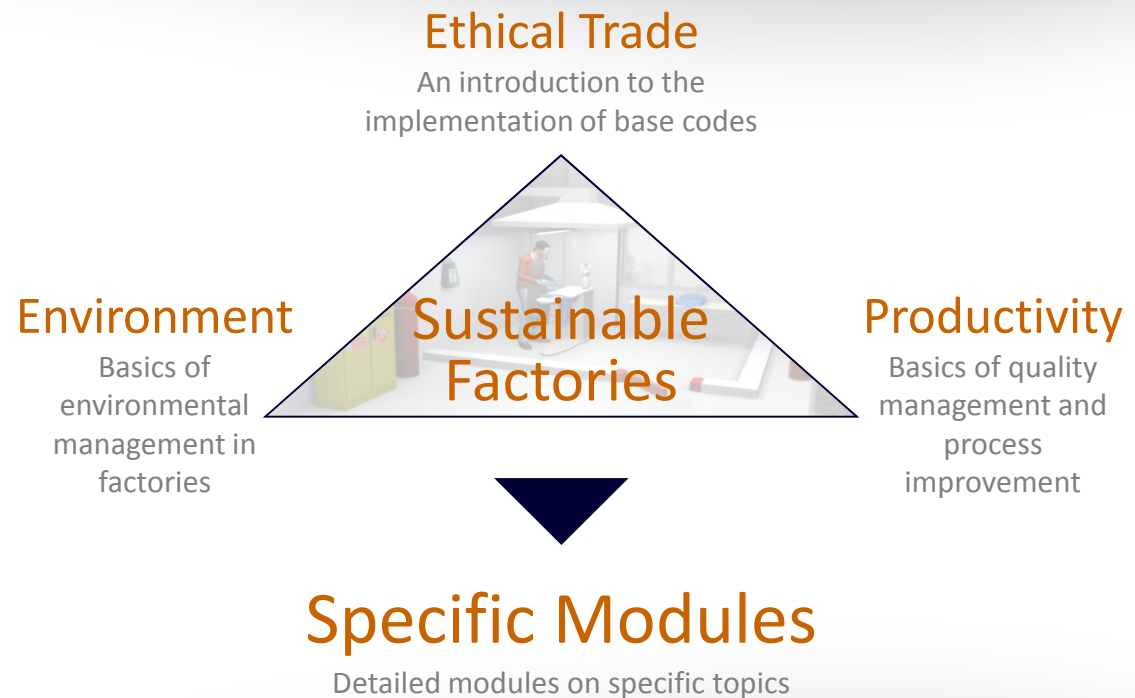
Ethical Trade

An introduction to the implementation of base codes

Environment

Basics of environmental management in factories

Sustainable Factories

Productivity

Basics of quality management and process improvement

Specific Modules

Detailed modules on specific topics